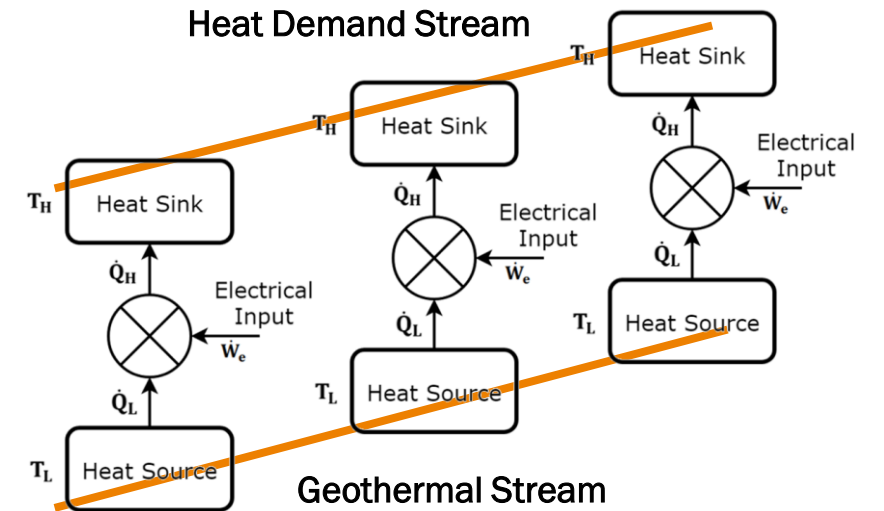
Heat Demand Stream

$T_H$ Heat Sink

$\dot{Q}_H$

Electrical Input

$\dot{W}_e$

$\dot{Q}_L$

$T_L$ Heat Source

$T_H$ Heat Sink

$\dot{Q}_H$

Electrical Input

$\dot{W}_e$

$\dot{Q}_L$

$T_L$ Heat Source

$T_H$ Heat Sink

$\dot{Q}_H$

Electrical Input

$\dot{W}_e$

$\dot{Q}_L$

$T_L$ Heat Source

Geothermal Stream